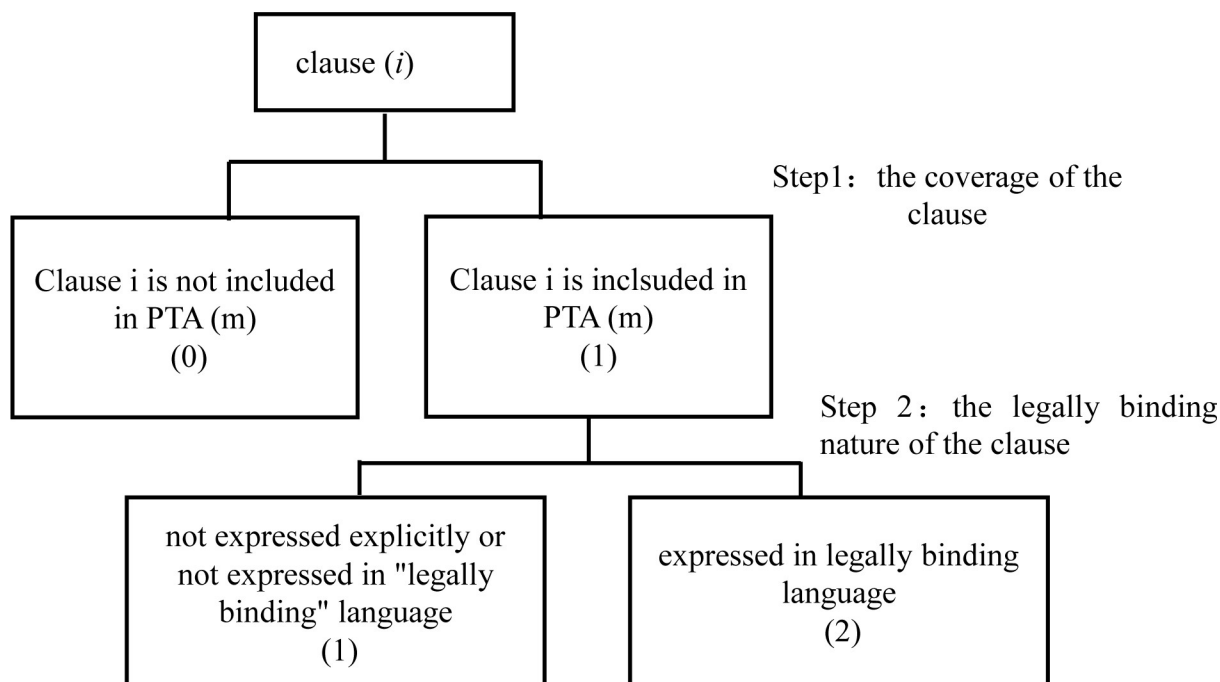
clause ($i$)

Step1： the coverage of the clause

Clause i is not included in PTA (m) (0)

Clause i is inclsuded in PTA (m) (1)

Step 2： the legally binding nature of the clause

not expressed explicitly or not expressed in "legally binding" language (1)

expressed in legally binding language (2)